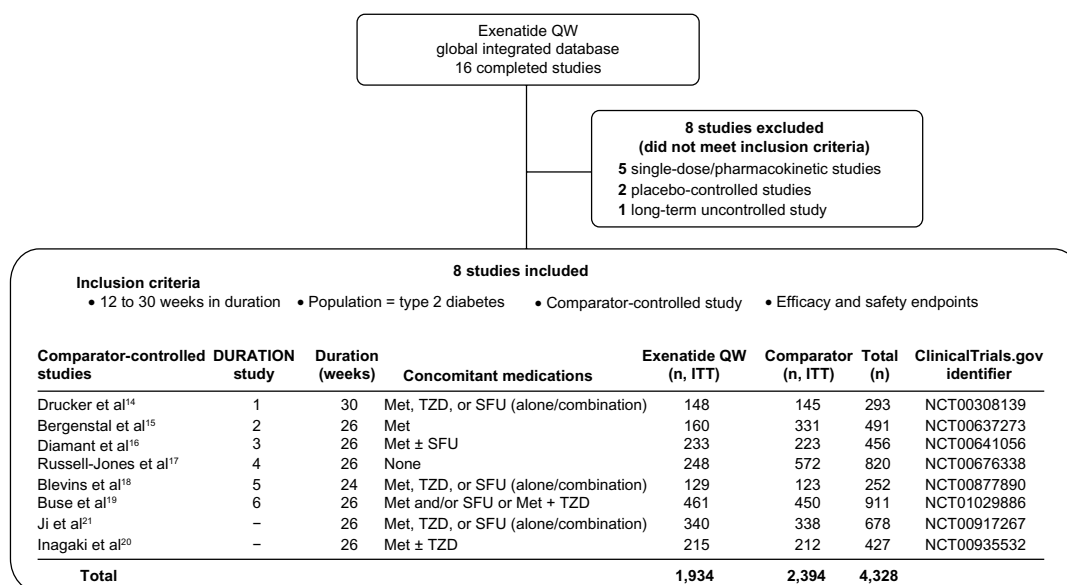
Exenatide QW
global integrated database
16 completed studies

8 studies excluded
(did not meet inclusion criteria)
5 single-dose/pharmacokinetic studies
2 placebo-controlled studies
1 long-term uncontrolled study

8 studies included

Inclusion criteria
• 12 to 30 weeks in duration • Population = type 2 diabetes • Comparator-controlled study • Efficacy and safety endpoints

| Comparator-controlled studies | DURATION study | Duration (weeks) | Concomitant medications | Exenatide QW (n, ITT) | Comparator (n, ITT) | Total (n) | ClinicalTrials.gov identifier |
|---|---|---|---|---|---|---|---|
| Drucker et al$^{14}$ | 1 | 30 | Met, TZD, or SFU (alone/combination) | 148 | 145 | 293 | NCT00308139 |
| Bergenstal et al$^{15}$ | 2 | 26 | Met | 160 | 331 | 491 | NCT00637273 |
| Diamant et al$^{16}$ | 3 | 26 | Met ± SFU | 233 | 223 | 456 | NCT00641056 |
| Russell-Jones et al$^{17}$ | 4 | 26 | None | 248 | 572 | 820 | NCT00676338 |
| Blevins et al$^{18}$ | 5 | 24 | Met, TZD, or SFU (alone/combination) | 129 | 123 | 252 | NCT00877890 |
| Buse et al$^{19}$ | 6 | 26 | Met and/or SFU or Met + TZD | 461 | 450 | 911 | NCT01029886 |
| Ji et al$^{21}$ | – | 26 | Met, TZD, or SFU (alone/combination) | 340 | 338 | 678 | NCT00917267 |
| Inagaki et al$^{20}$ | – | 26 | Met ± TZD | 215 | 212 | 427 | NCT00935532 |
| Total | | | | 1,934 | 2,394 | 4,328 | |